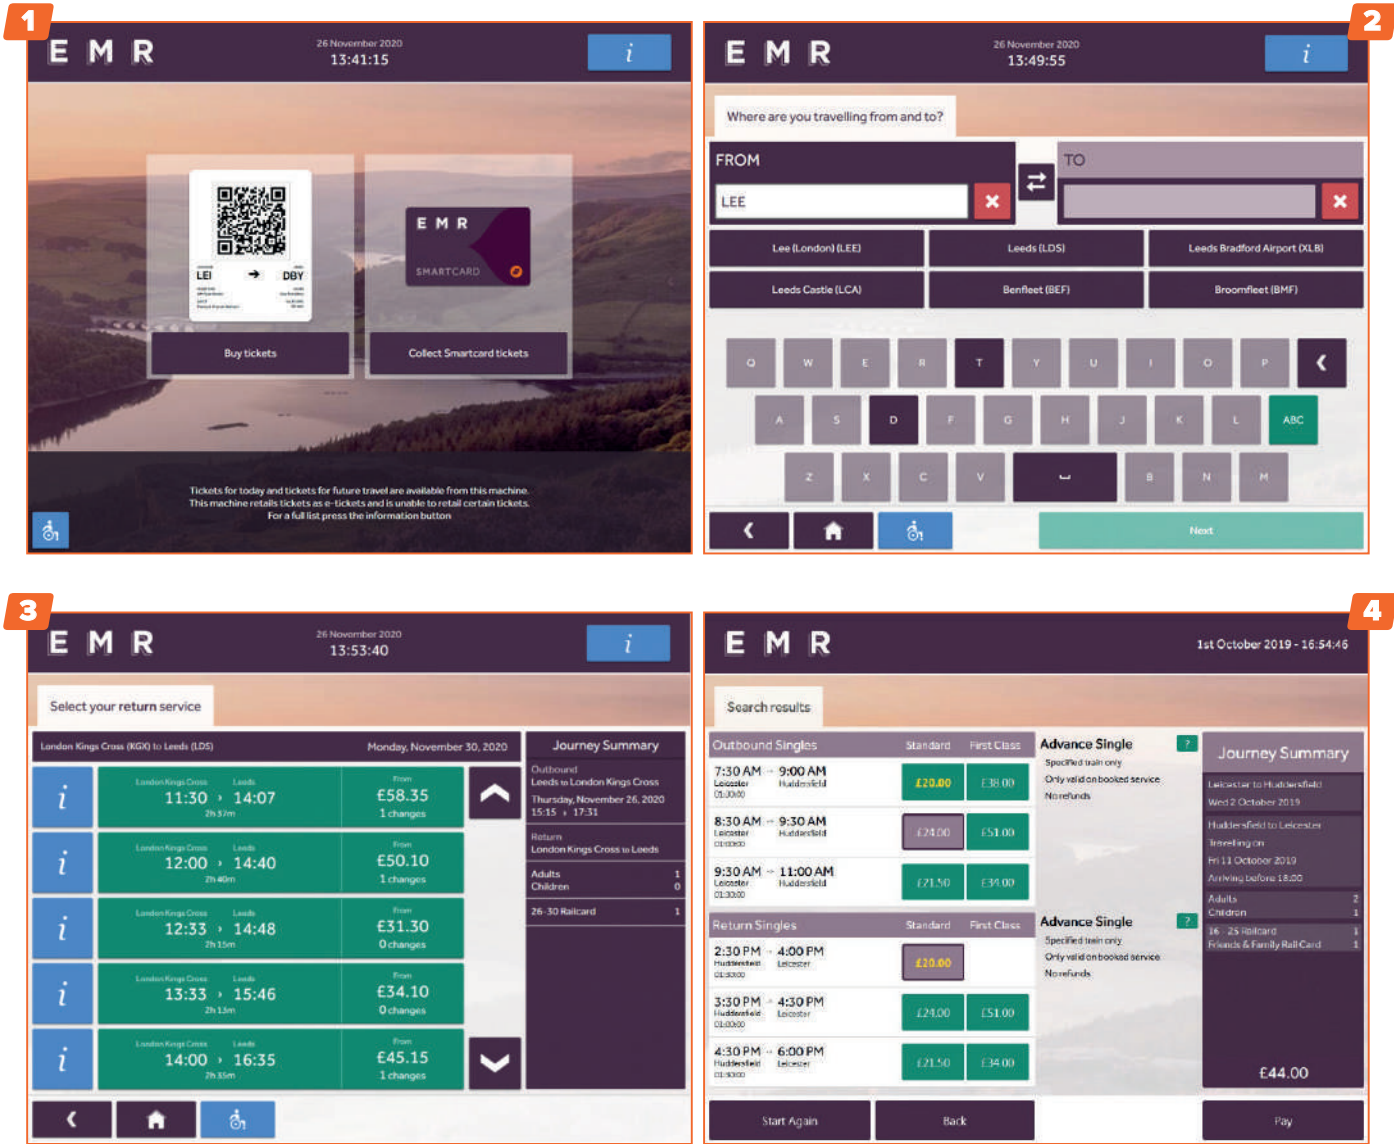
1

EMR

26 November 2020
13:41:15

i

LEI → DBY

EMR
SMARTCARD

Buy tickets

Collect Smartcard tickets

Tickets for today and tickets for future travel are available from this machine. This machine retails tickets as e-tickets and is unable to retail certain tickets. For a full list press the information button

2

EMR

26 November 2020
13:49:55

i

Where are you travelling from and to?

FROM

LEE

TO

Lee (London) (LEE)

Leeds (LDS)

Leeds Bradford Airport (XLB)

Leeds Castle (LCA)

Benfleet (BEF)

Broomfleet (BMF)

Q W E R T Y U I O P

A S D F G H J K L ABC

Z X C V B N M

Next

3

EMR

26 November 2020
13:53:40

i

Select your return service

London Kings Cross (KGX) to Leeds (LDS)

Monday, November 30, 2020

| | London Kings Cross – Leeds | From |
|---|---|---|
| i | 11:30 › 14:07 2h 37m | £58.35 1 changes |
| i | 12:00 › 14:40 2h 40m | £50.10 1 changes |
| i | 12:33 › 14:48 2h 15m | £31.30 0 changes |
| i | 13:33 › 15:46 2h 13m | £34.10 0 changes |
| i | 14:00 › 16:35 2h 35m | £45.15 1 changes |

Journey Summary

Outbound
Leeds to London Kings Cross
Thursday, November 26, 2020
15:15 › 17:31

Return
London Kings Cross to Leeds

Adults 1
Children 0

26-30 Railcard 1

4

EMR

1st October 2019 - 16:54:46

Search results

| Outbound Singles | Standard | First Class |
|---|---|---|
| 7:30 AM → 9:00 AM Leicester Huddersfield 01:30:00 | £20.00 | £38.00 |
| 8:30 AM → 9:30 AM Leicester Huddersfield 01:00:00 | £24.00 | £51.00 |
| 9:30 AM → 11:00 AM Leicester Huddersfield 01:30:00 | £21.50 | £34.00 |

Advance Single
Specified train only
Only valid on booked service
No refunds

| Return Singles | Standard | First Class |
|---|---|---|
| 2:30 PM → 4:00 PM Huddersfield Leicester 01:30:00 | £20.00 | |
| 3:30 PM → 4:30 PM Huddersfield Leicester 01:00:00 | £24.00 | £51.00 |
| 4:30 PM → 6:00 PM Huddersfield Leicester 01:30:00 | £21.50 | £34.00 |

Advance Single
Specified train only
Only valid on booked service
No refunds

Journey Summary

Leicester to Huddersfield
Wed 2 October 2019

Huddersfield to Leicester
Travelling on
Fri 11 October 2019
Arriving before 18:00

Adults 2
Children 1

16 - 25 Railcard 1
Friends & Family RailCard 1

£44.00

Start Again

Back

Pay